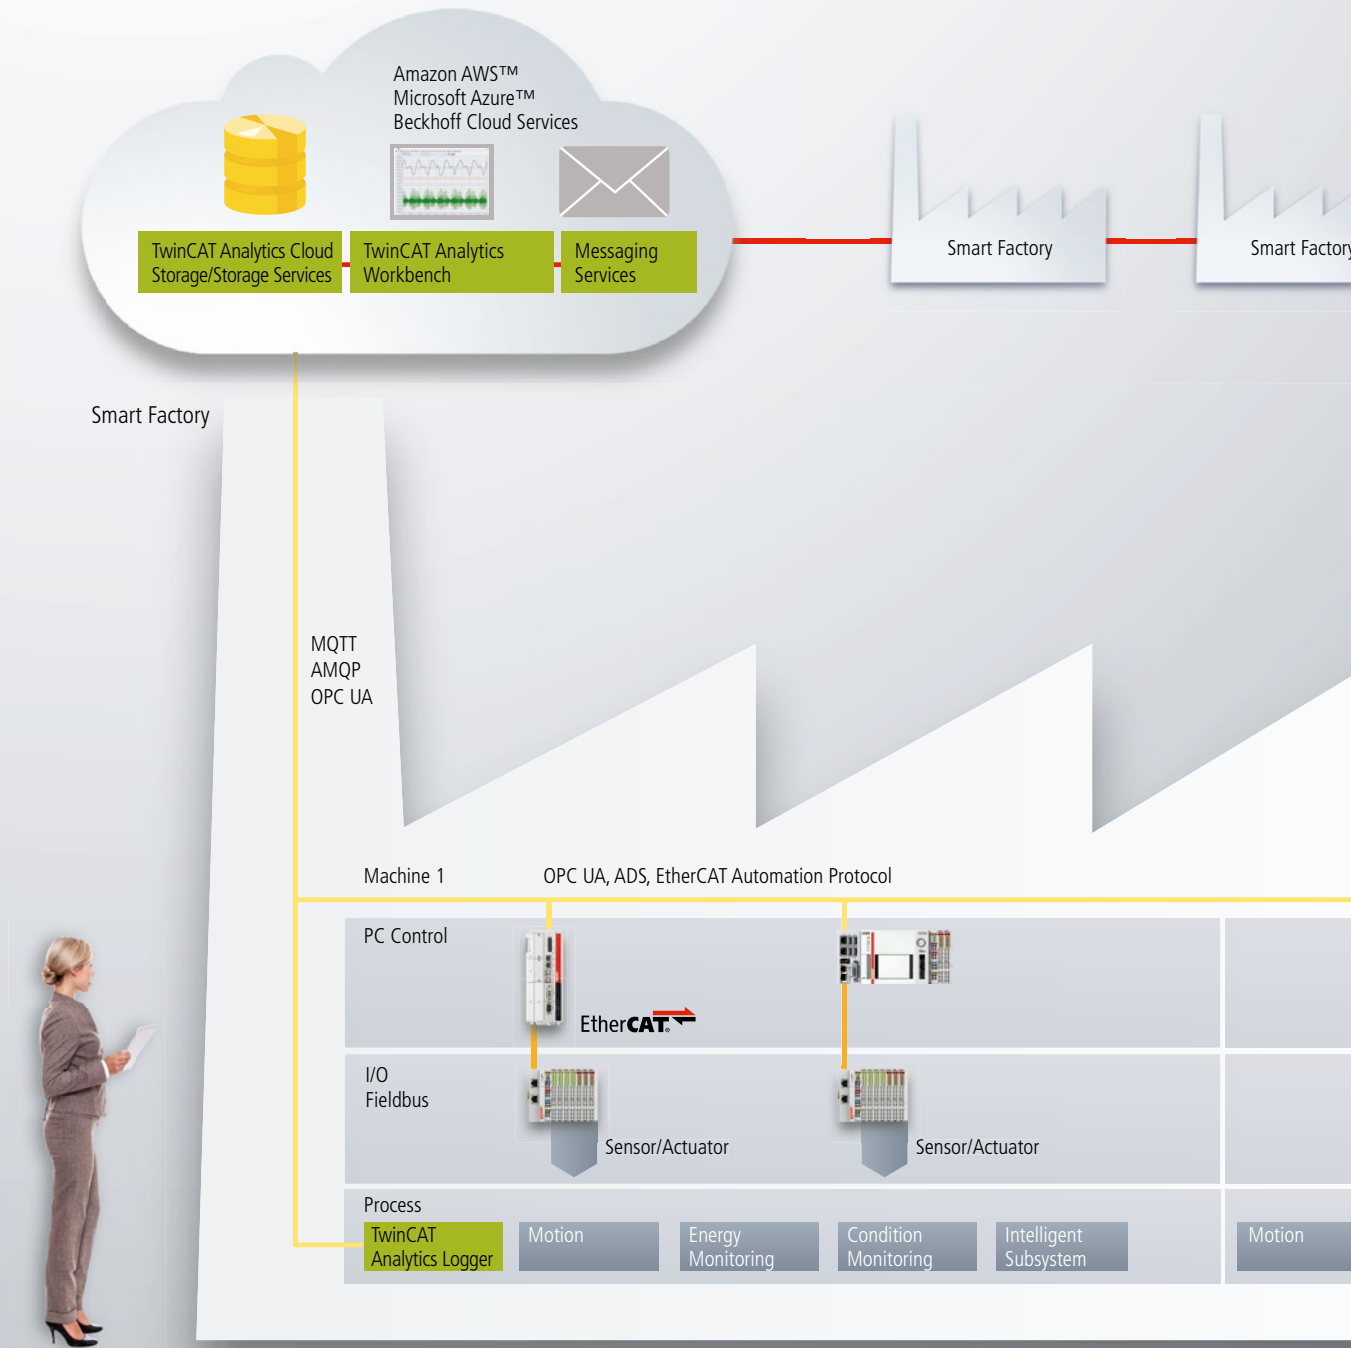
Amazon AWS™
Microsoft Azure™
Beckhoff Cloud Services

TwinCAT Analytics Cloud Storage/Storage Services

TwinCAT Analytics Workbench

Messaging Services

Smart Factory

Smart Factory

Smart Factory

MQTT
AMQP
OPC UA

Machine 1

OPC UA, ADS, EtherCAT Automation Protocol

PC Control

EtherCAT

I/O
Fieldbus

Sensor/Actuator

Sensor/Actuator

Process

TwinCAT Analytics Logger

Motion

Energy Monitoring

Condition Monitoring

Intelligent Subsystem

Motion